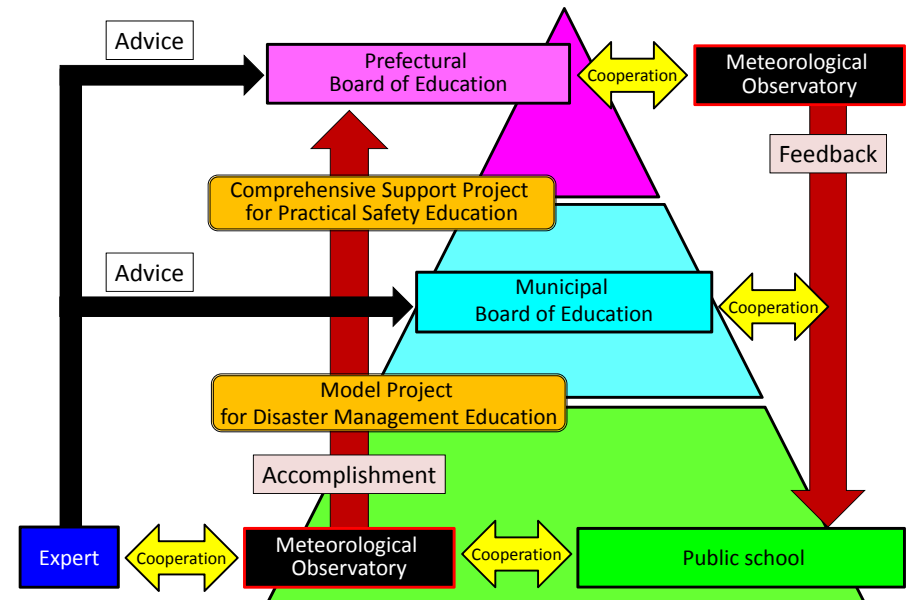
Advice

Prefectural Board of Education

Cooperation

Meteorological Observatory

Feedback

Comprehensive Support Project for Practical Safety Education

Advice

Municipal Board of Education

Cooperation

Model Project for Disaster Management Education

Accomplishment

Expert

Cooperation

Meteorological Observatory

Cooperation

Public school